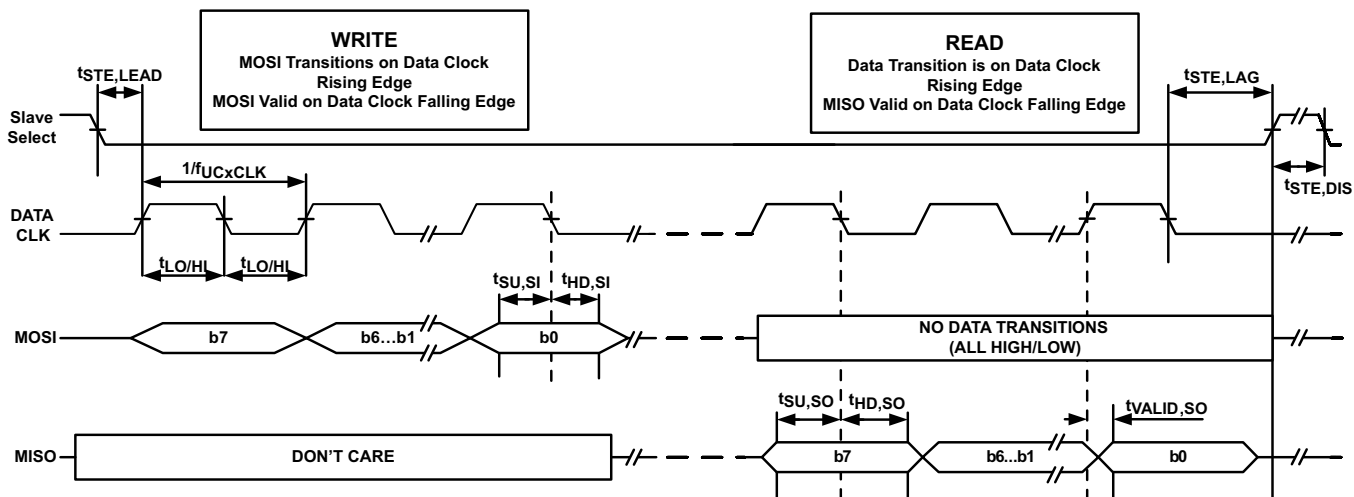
WRITE
MOSI Transitions on Data Clock Rising Edge
MOSI Valid on Data Clock Falling Edge

READ
Data Transition is on Data Clock Rising Edge
MISO Valid on Data Clock Falling Edge

$t_{STE,LEAD}$

$t_{STE,LAG}$

Slave Select

$1/f_{UCxCLK}$

$t_{STE,DIS}$

DATA CLK

$t_{LO/HI}$

$t_{LO/HI}$

$t_{SU,SI}$

$t_{HD,SI}$

MOSI

b7

b6…b1

b0

NO DATA TRANSITIONS (ALL HIGH/LOW)

$t_{SU,SO}$

$t_{HD,SO}$

$t_{VALID,SO}$

MISO

DON'T CARE

b7

b6…b1

b0